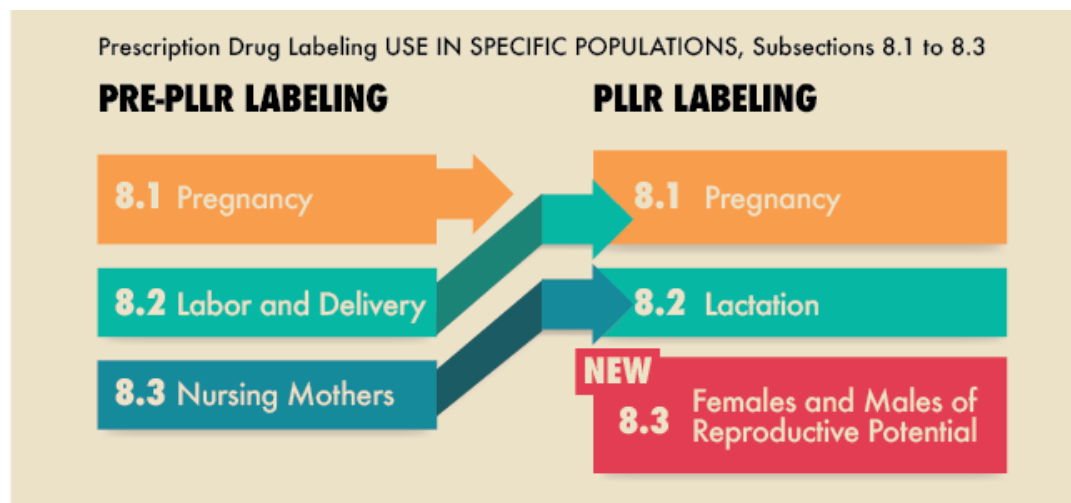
Prescription Drug Labeling USE IN SPECIFIC POPULATIONS, Subsections 8.1 to 8.3

PRE-PLLR LABELING

8.1 Pregnancy

8.2 Labor and Delivery

8.3 Nursing Mothers

PLLR LABELING

8.1 Pregnancy

8.2 Lactation

NEW

8.3 Females and Males of Reproductive Potential